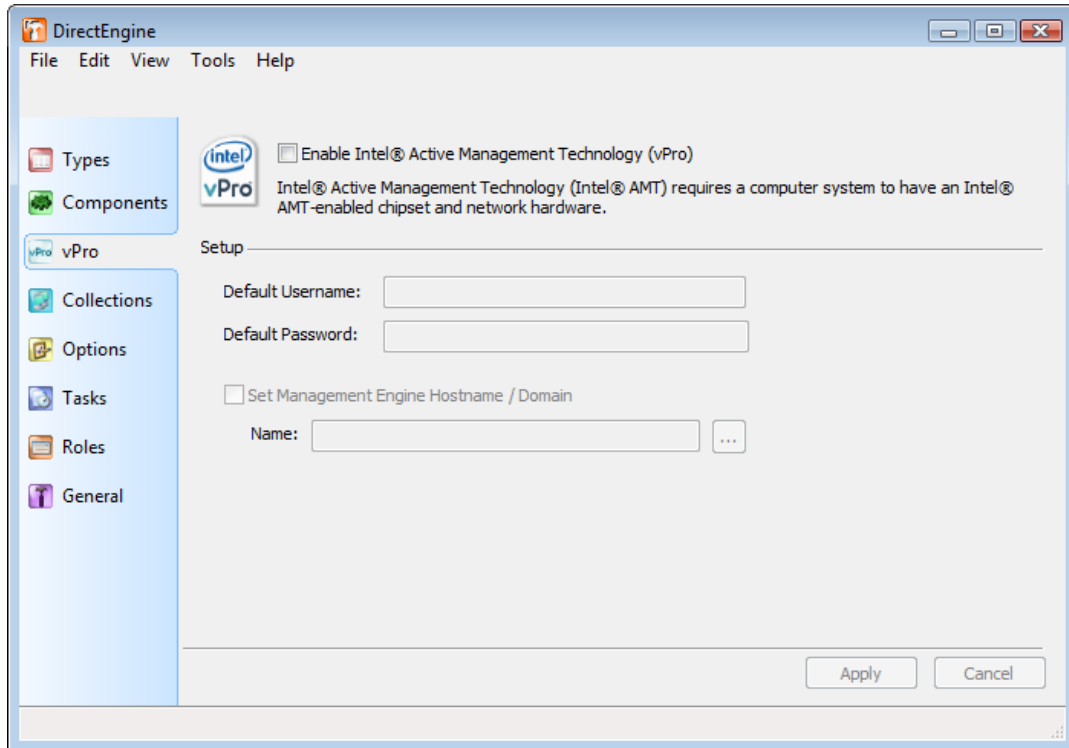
DirectEngine

File Edit View Tools Help

Types
Components
vPro vPro
Collections
Options
Tasks
Roles
General

intel vPro

Enable Intel® Active Management Technology (vPro)

Intel® Active Management Technology (Intel® AMT) requires a computer system to have an Intel® AMT-enabled chipset and network hardware.

Setup

Default Username:

Default Password:

Set Management Engine Hostname / Domain

Name: ...

Apply Cancel